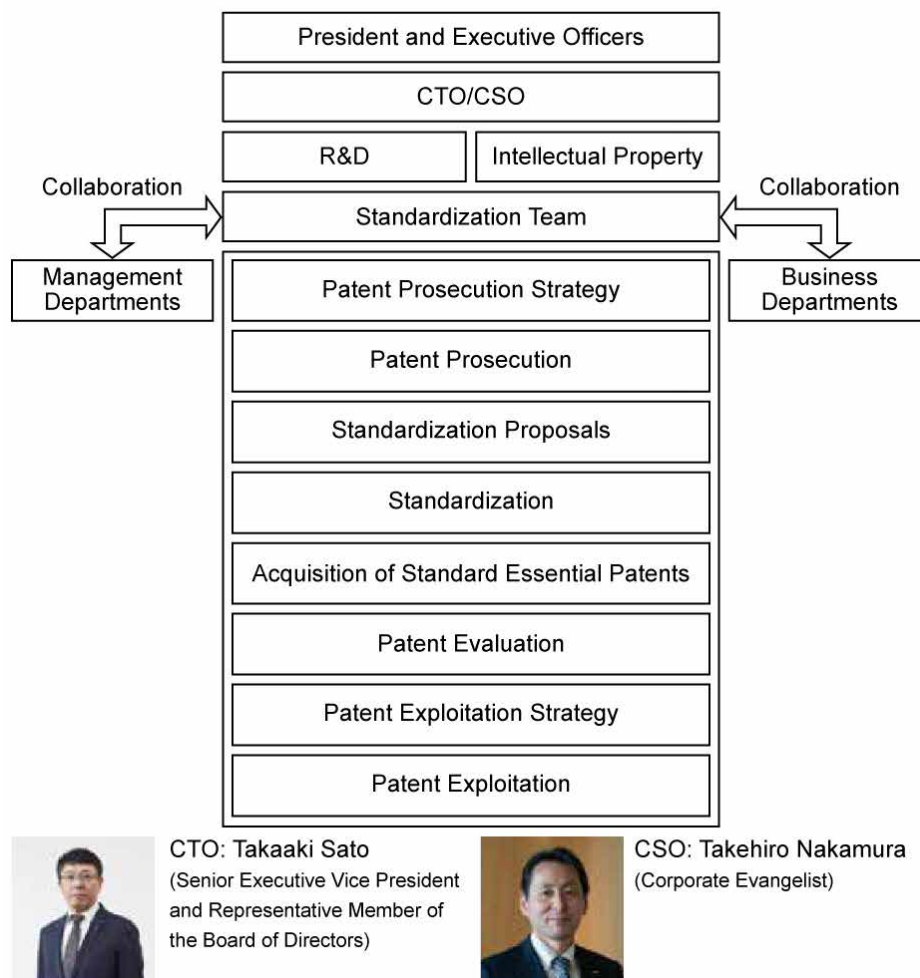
President and Executive Officers

CTO/CSO

R&D

Intellectual Property

Collaboration

Collaboration

Standardization Team

Management Departments

Business Departments

Patent Prosecution Strategy

Patent Prosecution

Standardization Proposals

Standardization

Acquisition of Standard Essential Patents

Patent Evaluation

Patent Exploitation Strategy

Patent Exploitation

CTO: Takaaki Sato
(Senior Executive Vice President and Representative Member of the Board of Directors)

CSO: Takehiro Nakamura
(Corporate Evangelist)